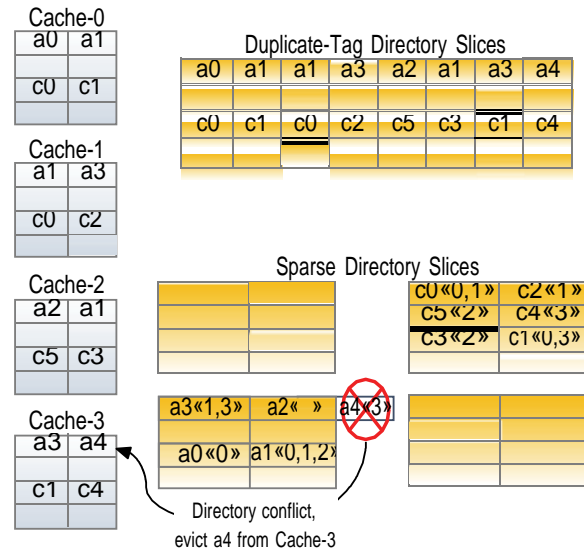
Cache-0

| a0 | a1 |
|---|---|
| | |
| c0 | c1 |
| | |

Cache-1

| a1 | a3 |
|---|---|
| | |
| c0 | c2 |
| | |

Cache-2

| a2 | a1 |
|---|---|
| | |
| c5 | c3 |
| | |

Cache-3

| a3 | a4 |
|---|---|
| | |
| c1 | c4 |
| | |

Duplicate-Tag Directory Slices

| a0 | a1 | a1 | a3 | a2 | a1 | a3 | a4 |
|---|---|---|---|---|---|---|---|
| | | | | | | | |
| c0 | c1 | c0 | c2 | c5 | c3 | c1 | c4 |
| | | | | | | | |

Sparse Directory Slices

| c0«0,1» | c2«1» |
|---|---|
| c5«2» | c4«3» |
| c3«2» | c1«0,3» |

| a3«1,3» | a2« » | a4«3» |
|---|---|---|
| a0«0» | a1«0,1,2» | |

Directory conflict, evict a4 from Cache-3